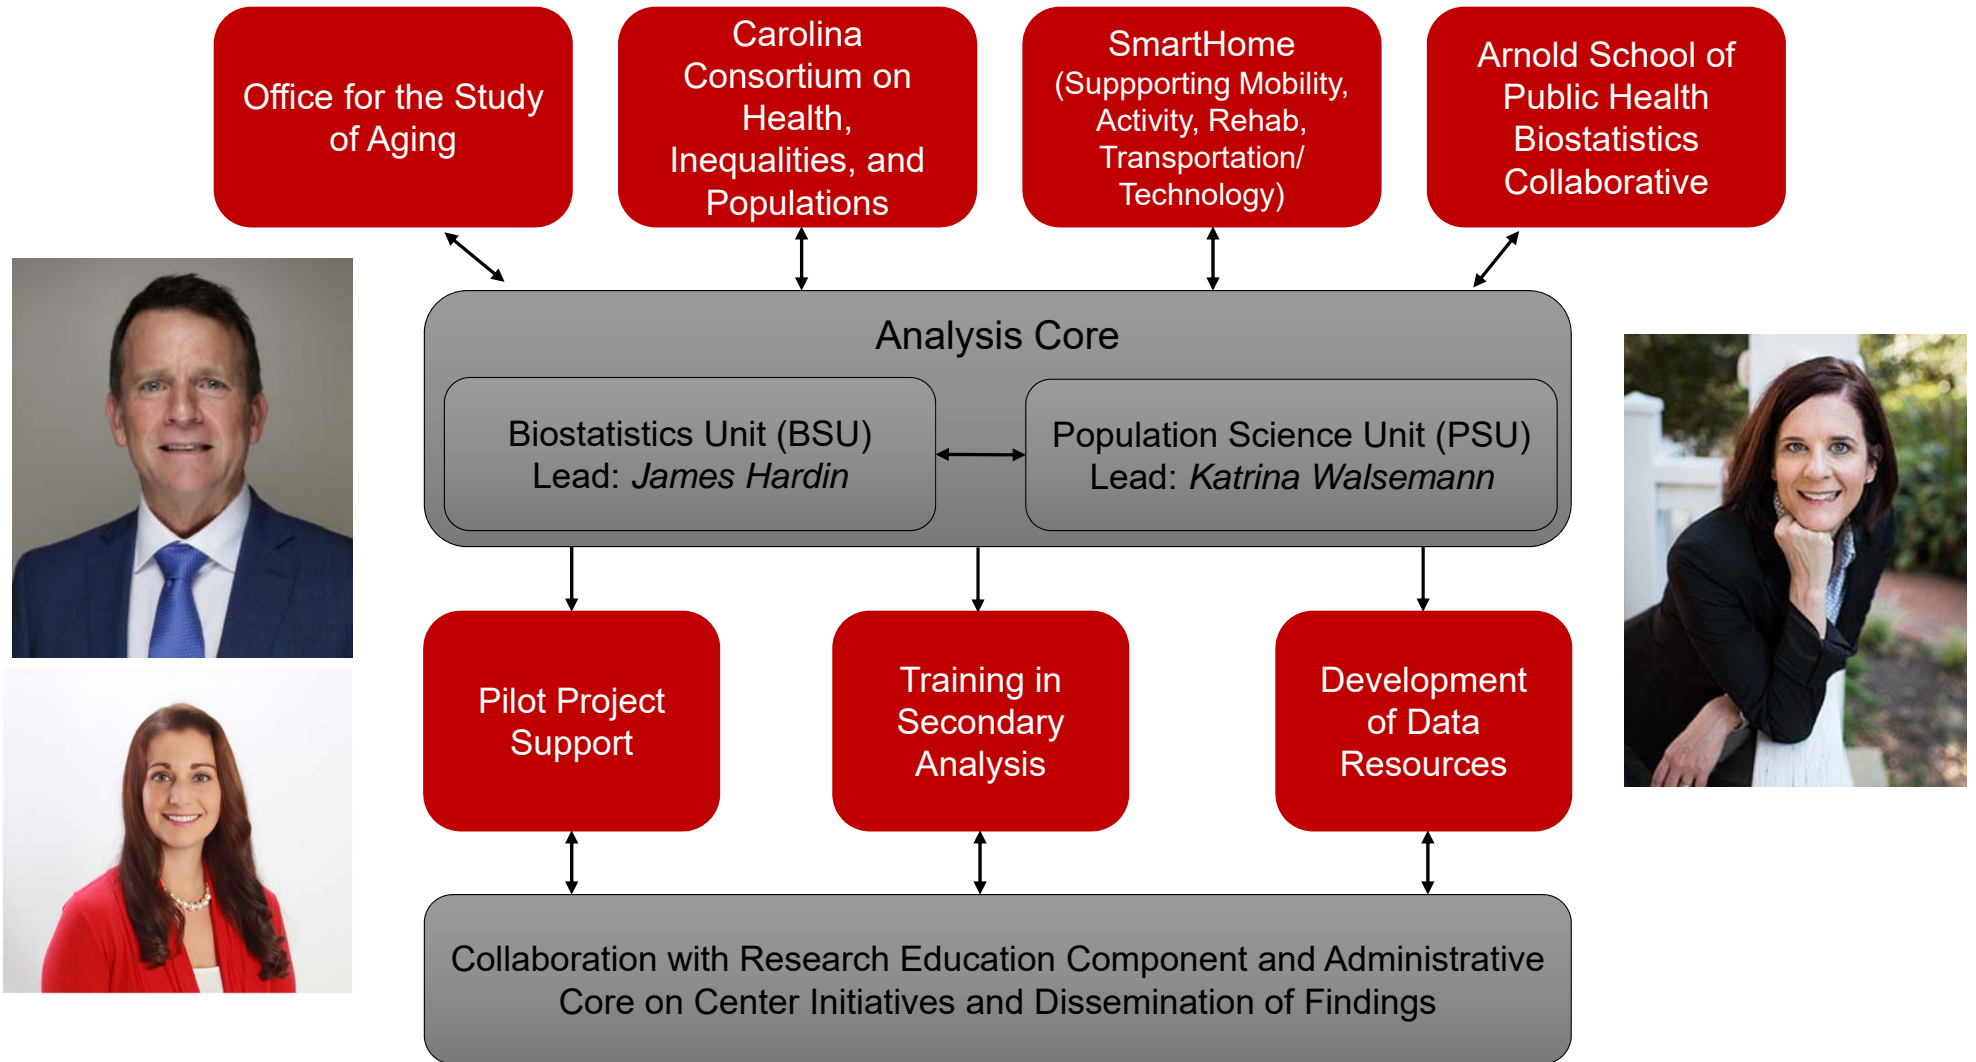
Office for the Study of Aging

Carolina Consortium on Health, Inequalities, and Populations

SmartHome (Suppporting Mobility, Activity, Rehab, Transportation/ Technology)

Arnold School of Public Health Biostatistics Collaborative

Analysis Core

Biostatistics Unit (BSU)
Lead: *James Hardin*

Population Science Unit (PSU)
Lead: *Katrina Walsemann*

Pilot Project Support

Training in Secondary Analysis

Development of Data Resources

Collaboration with Research Education Component and Administrative Core on Center Initiatives and Dissemination of Findings